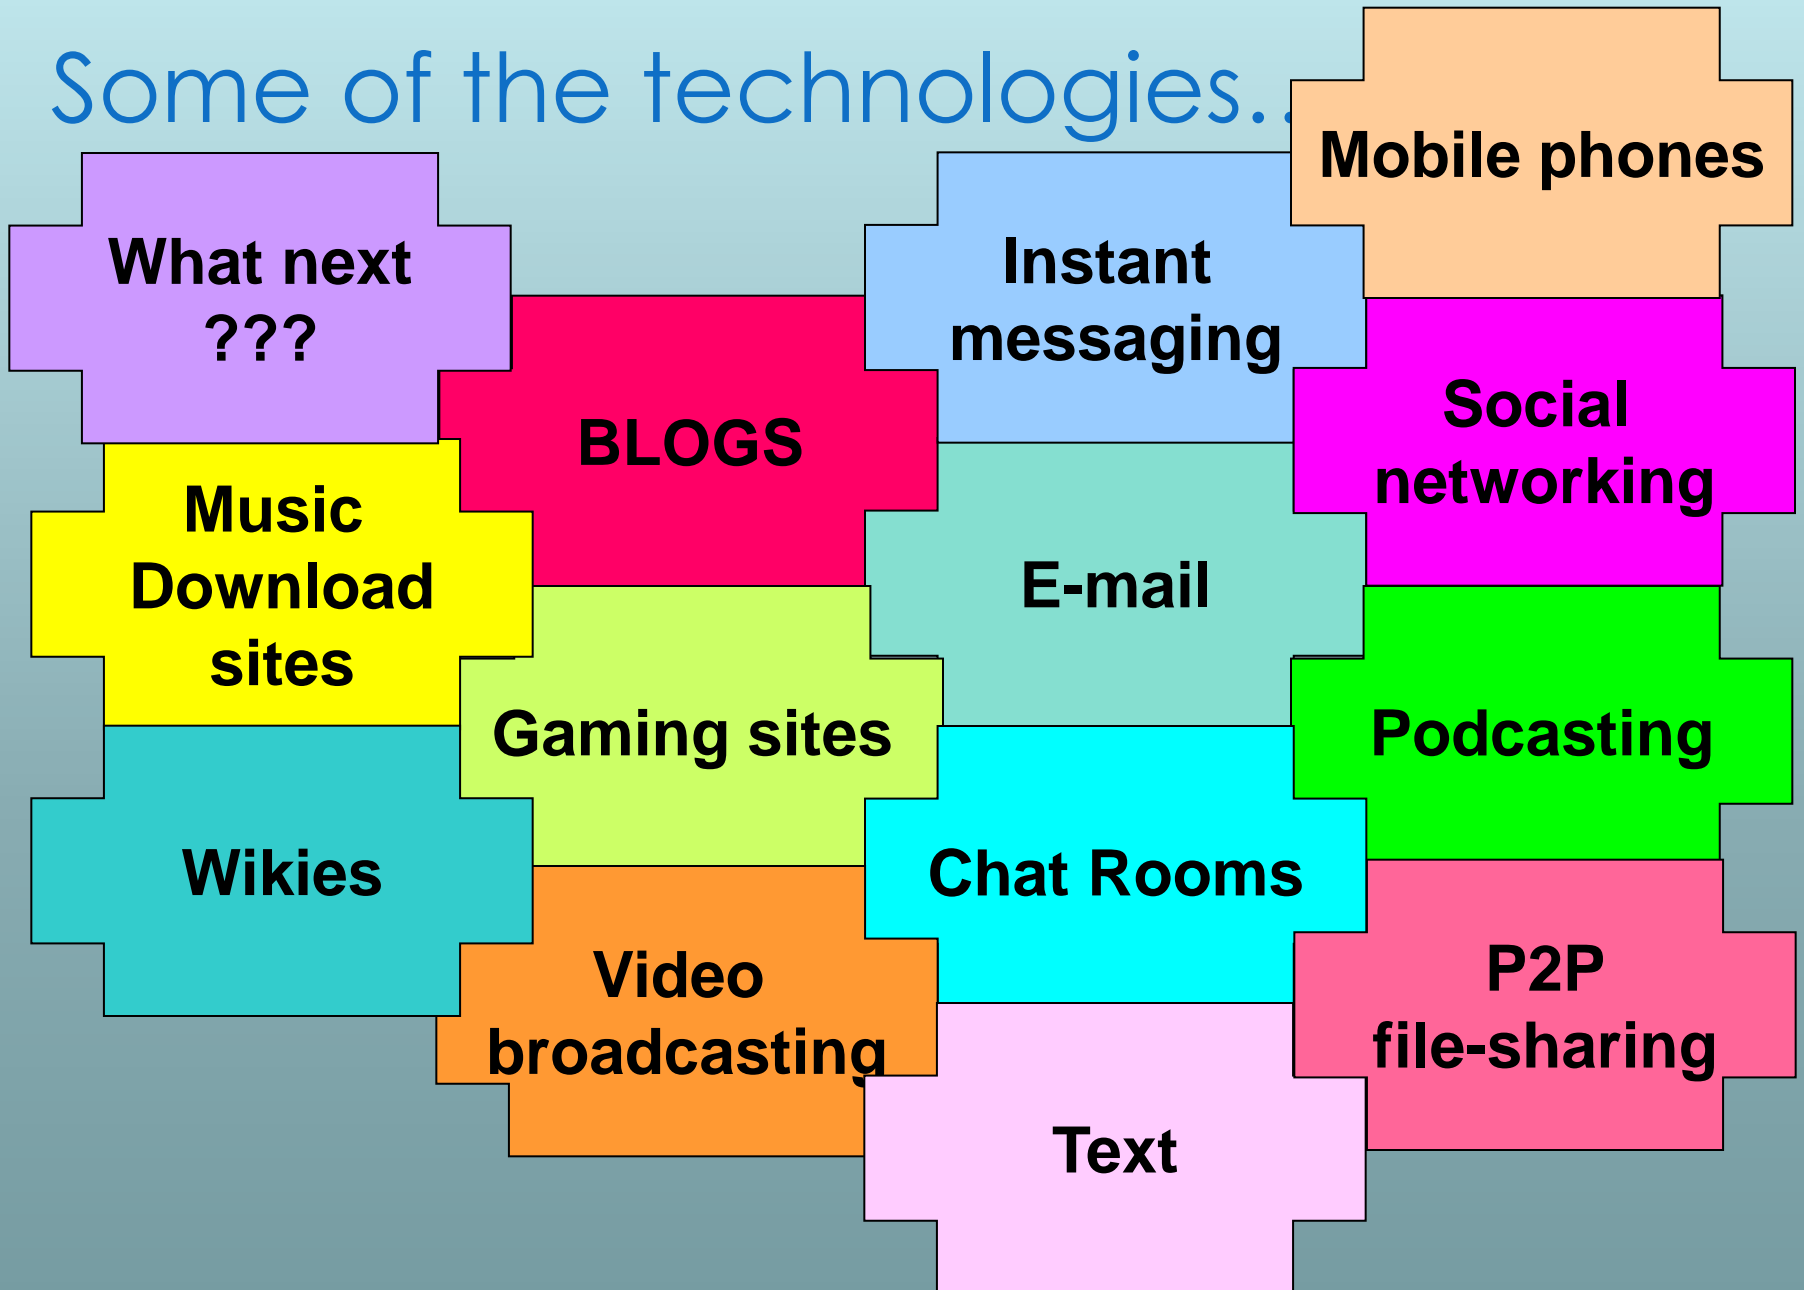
Some of the technologies..

Mobile phones

What next ???

Instant messaging

BLOGS

Social networking

Music Download sites

E-mail

Gaming sites

Podcasting

Wikies

Chat Rooms

Video broadcasting

P2P file-sharing

Text